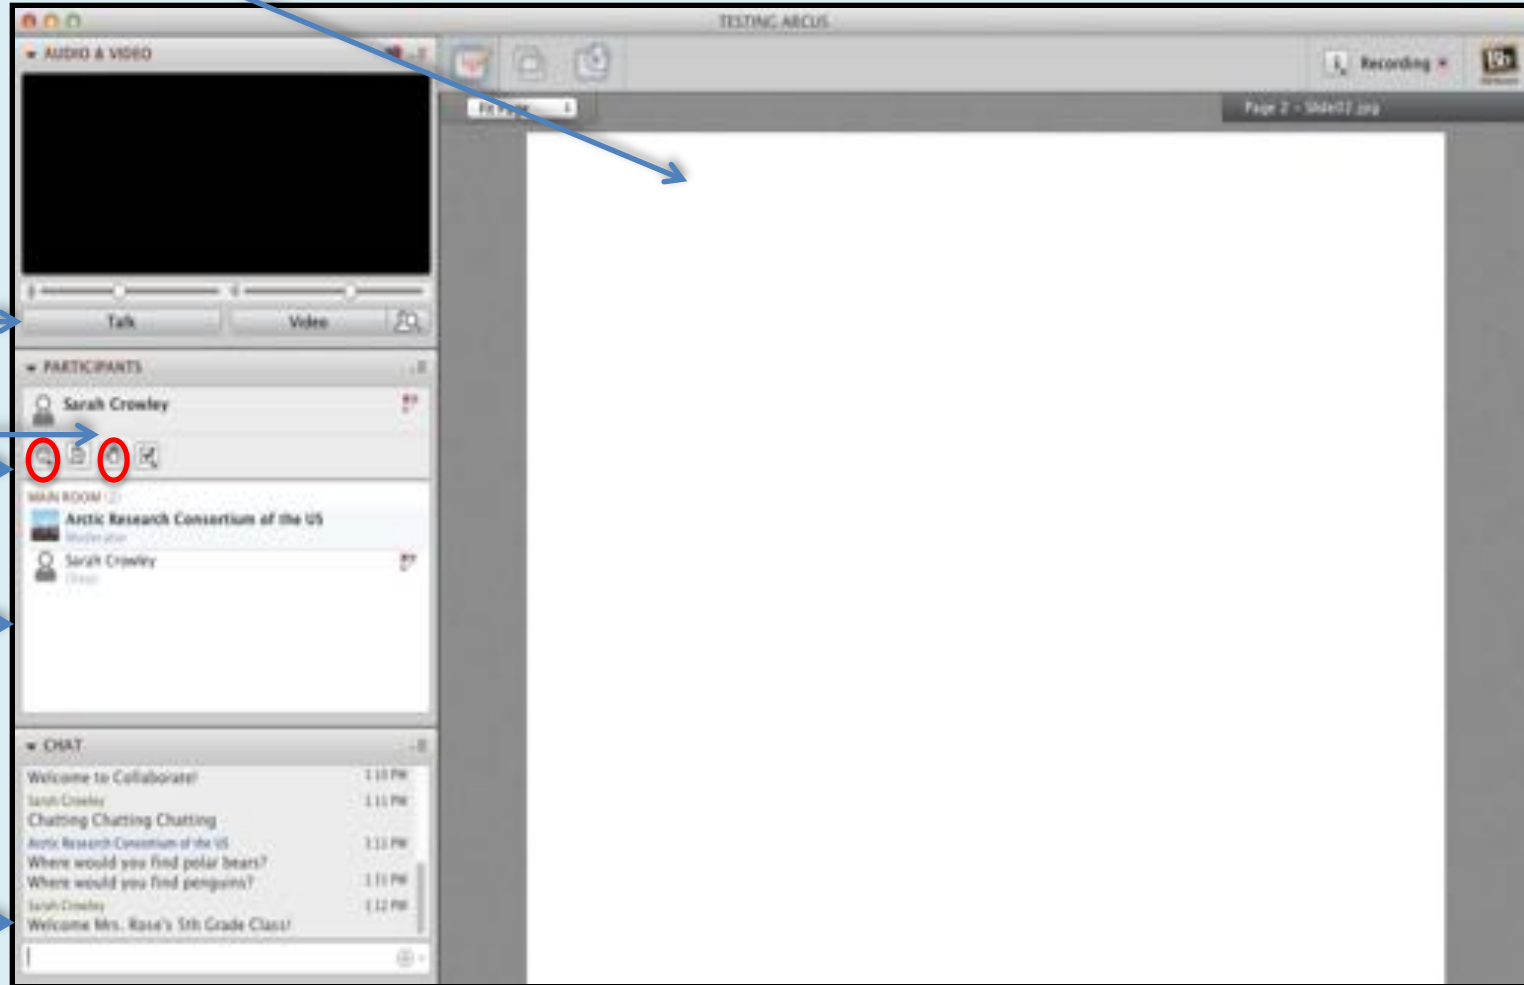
TESTING ARCUS

AUDIO & VIDEO

Talk

Video

Recording

Fit Page

Page 2 - Slide02.jpg

PARTICIPANTS

Sarah Crowley

MAIN ROOM (2)

Arctic Research Consortium of the US

Moderator

Sarah Crowley

(Group)

CHAT

Welcome to Collaborate! 1:10 PM

Sarah Crowley 1:11 PM

Chatting Chatting Chatting

Arctic Research Consortium of the US 1:11 PM

Where would you find polar bears?

Where would you find penguins? 1:11 PM

Sarah Crowley 1:12 PM

Welcome Mrs. Rose's 5th Grade Class!